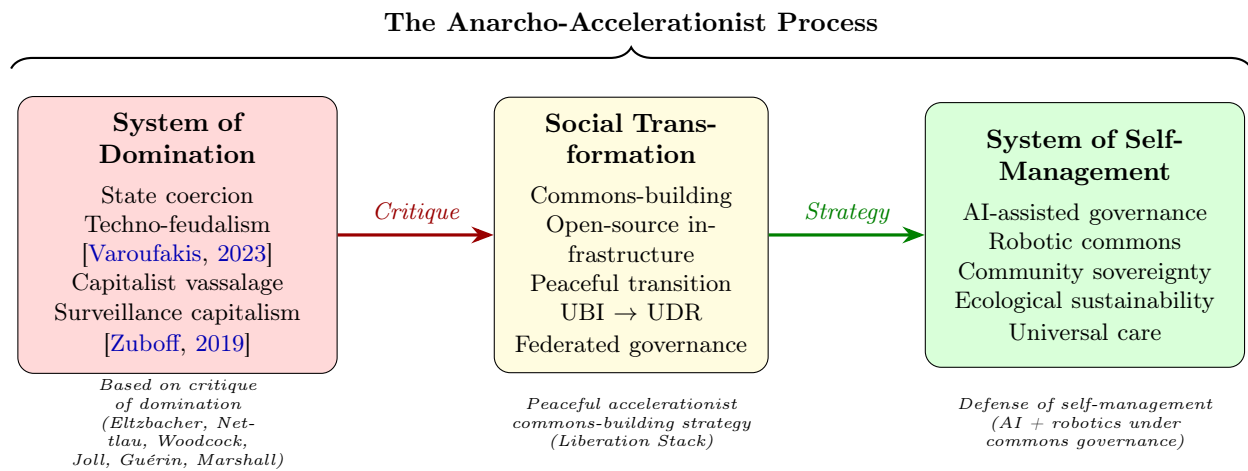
The Anarcho-Accelerationist Process

System of Domination

State coercion
Techno-feudalism
[Varoufakis, 2023]
Capitalist vassalage
Surveillance capitalism
[Zuboff, 2019]

Critique

Social Transformation

Commons-building
Open-source infrastructure
Peaceful transition
UBI $\rightarrow$ UDR
Federated governance

Strategy

System of Self-Management

AI-assisted governance
Robotic commons
Community sovereignty
Ecological sustainability
Universal care

Based on critique of domination (Eltzbacher, Nettlau, Woodcock, Joll, Guérin, Marshall)

Peaceful accelerationist commons-building strategy (Liberation Stack)

Defense of self-management (AI + robotics under commons governance)